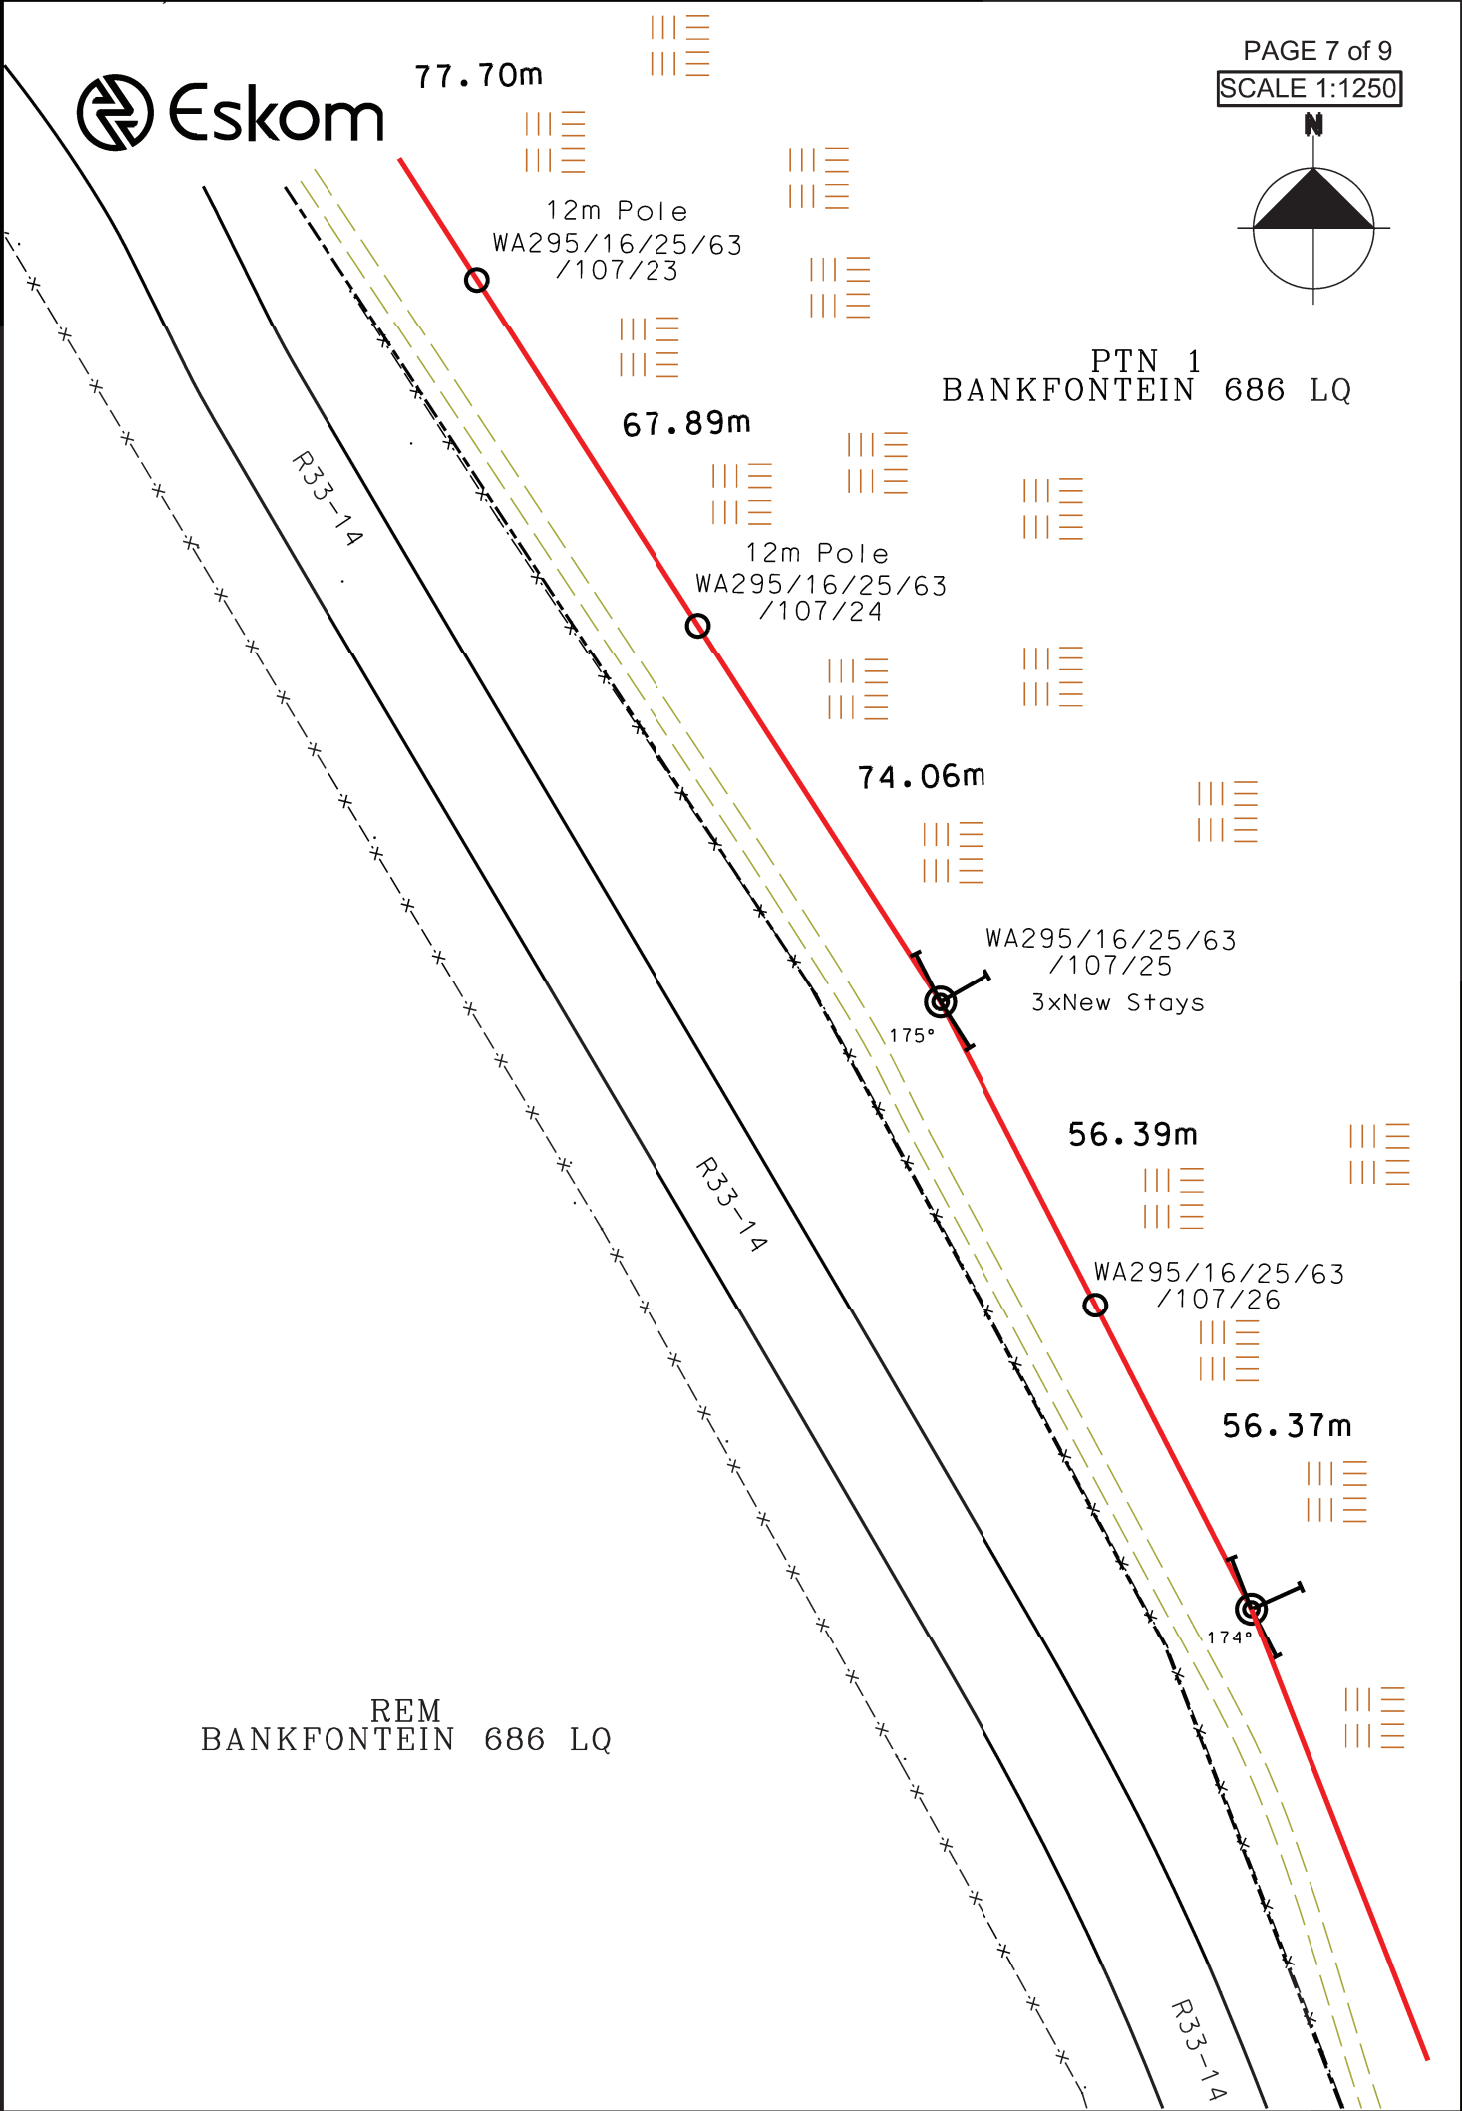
Eskom

77.70m

PAGE 7 of 9
SCALE 1:1250
N

12m Pole
WA295/16/25/63
/107/23

PTN 1
BANKFONTEIN 686 LQ

67.89m

R33-14

12m Pole
WA295/16/25/63
/107/24

74.06m

WA295/16/25/63
/107/25
3xNew Stays
175°

56.39m

R33-14

WA295/16/25/63
/107/26

56.37m

174°

REM
BANKFONTEIN 686 LQ

R33-14